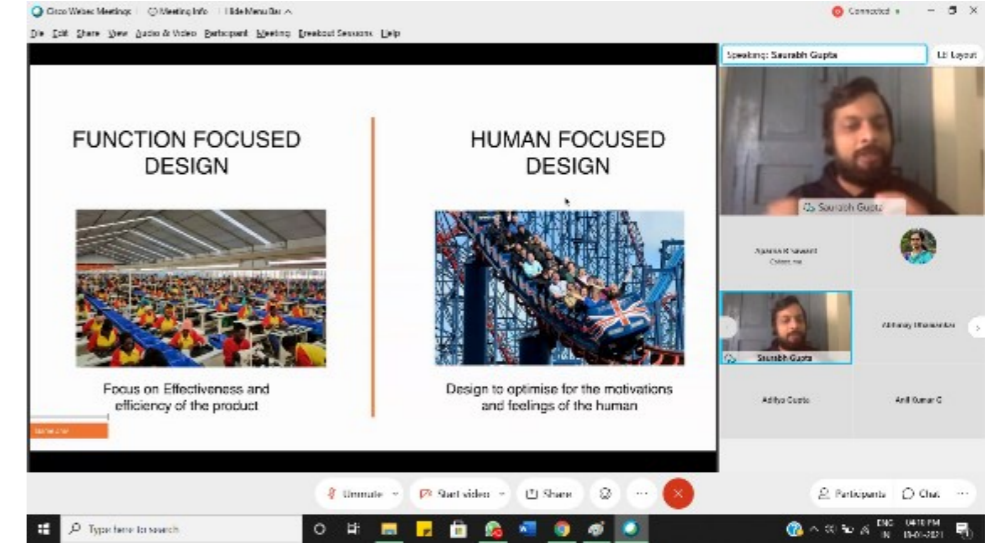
Cisco Webex Meetings | Meeting Info | Hide Menu Bar ^

Connected

File Edit Share View Audio & Video Participant Meeting Breakout Sessions Help

Speaking: Saurabh Gupta

Layout

FUNCTION FOCUSED DESIGN

Focus on Effectiveness and efficiency of the product

HUMAN FOCUSED DESIGN

Design to optimise for the motivations and feelings of the human

Saurabh Gupta

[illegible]

Abhinay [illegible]

Saurabh Gupta

Aditya Gupta

Anil Kumar G

Unmute

Start video

Share

Participants

Chat

Type here to search

ENG IN

04:10 PM 13-01-2021